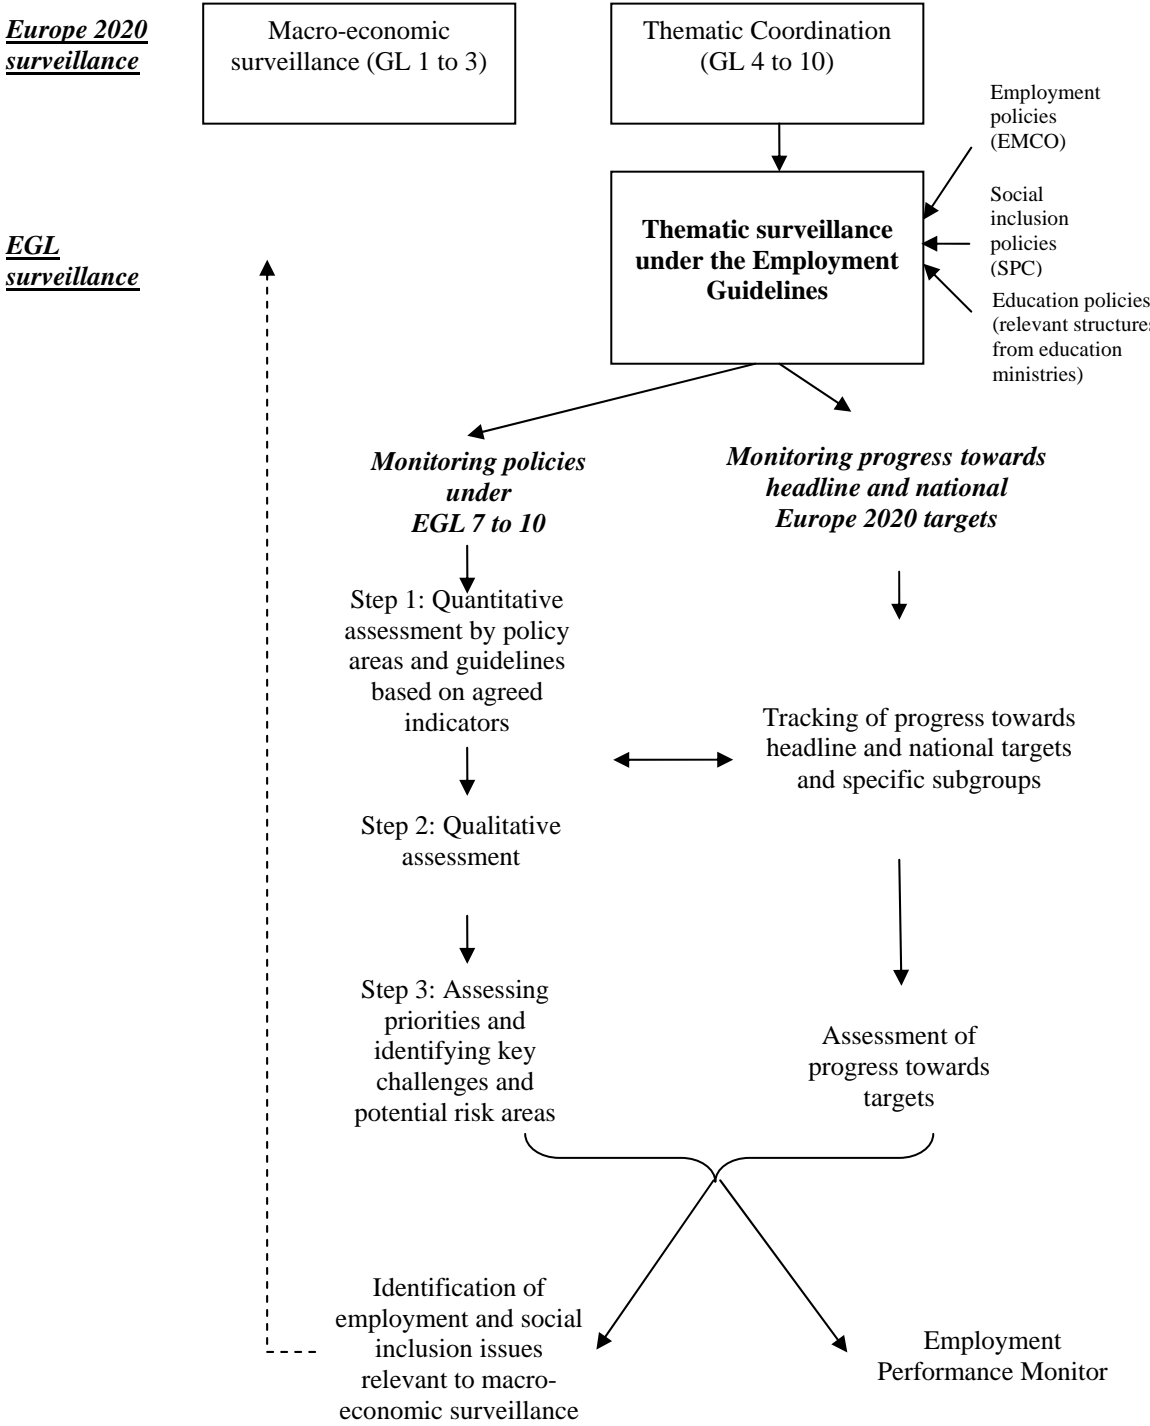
Europe 2020 surveillance

Macro-economic surveillance (GL 1 to 3)

Thematic Coordination (GL 4 to 10)

Employment policies (EMCO)

Social inclusion policies (SPC)

Education policies (relevant structures from education ministries)

EGL surveillance

Thematic surveillance under the Employment Guidelines

Monitoring policies under EGL 7 to 10

Monitoring progress towards headline and national Europe 2020 targets

Step 1: Quantitative assessment by policy areas and guidelines based on agreed indicators

Tracking of progress towards headline and national targets and specific subgroups

Step 2: Qualitative assessment

Step 3: Assessing priorities and identifying key challenges and potential risk areas

Assessment of progress towards targets

Identification of employment and social inclusion issues relevant to macroeconomic surveillance

Employment Performance Monitor